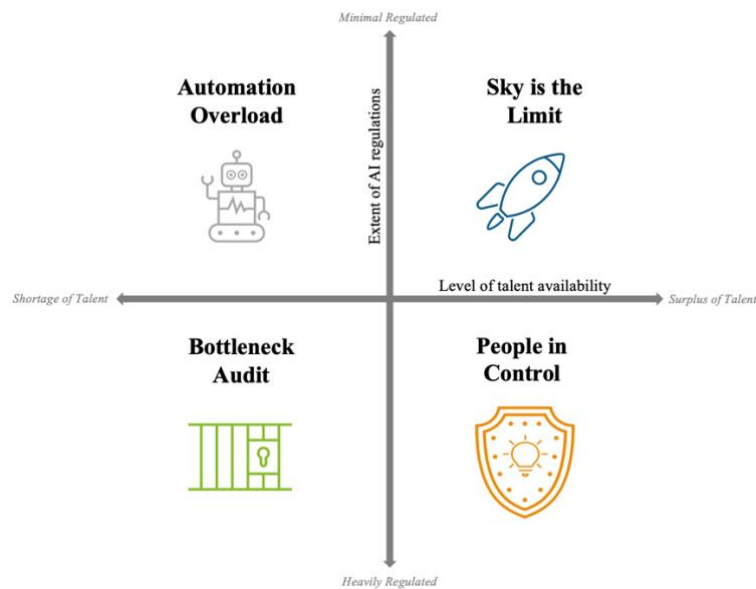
Minimal Regulated

Automation Overload

Extent of AI regulations

Sky is the Limit

Level of talent availability

Shortage of Talent

Surplus of Talent

Bottleneck Audit

People in Control

Heavily Regulated